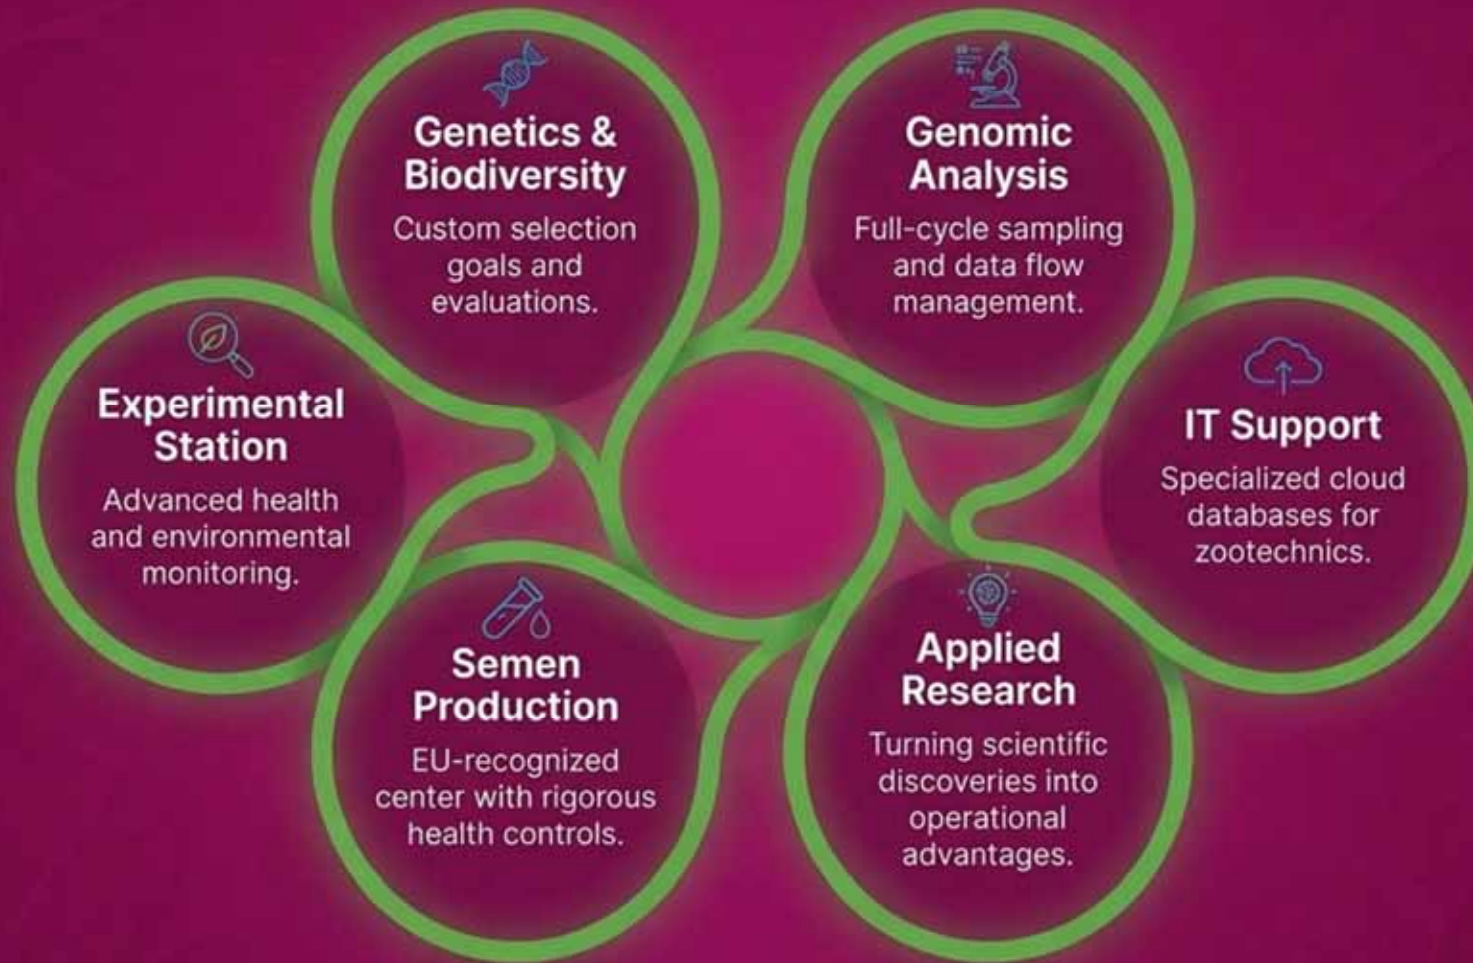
Genetics & Biodiversity
Custom selection goals and evaluations.

Genomic Analysis
Full-cycle sampling and data flow management.

Experimental Station
Advanced health and environmental monitoring.

IT Support
Specialized cloud databases for zootechnics.

Semen Production
EU-recognized center with rigorous health controls.

Applied Research
Turning scientific discoveries into operational advantages.